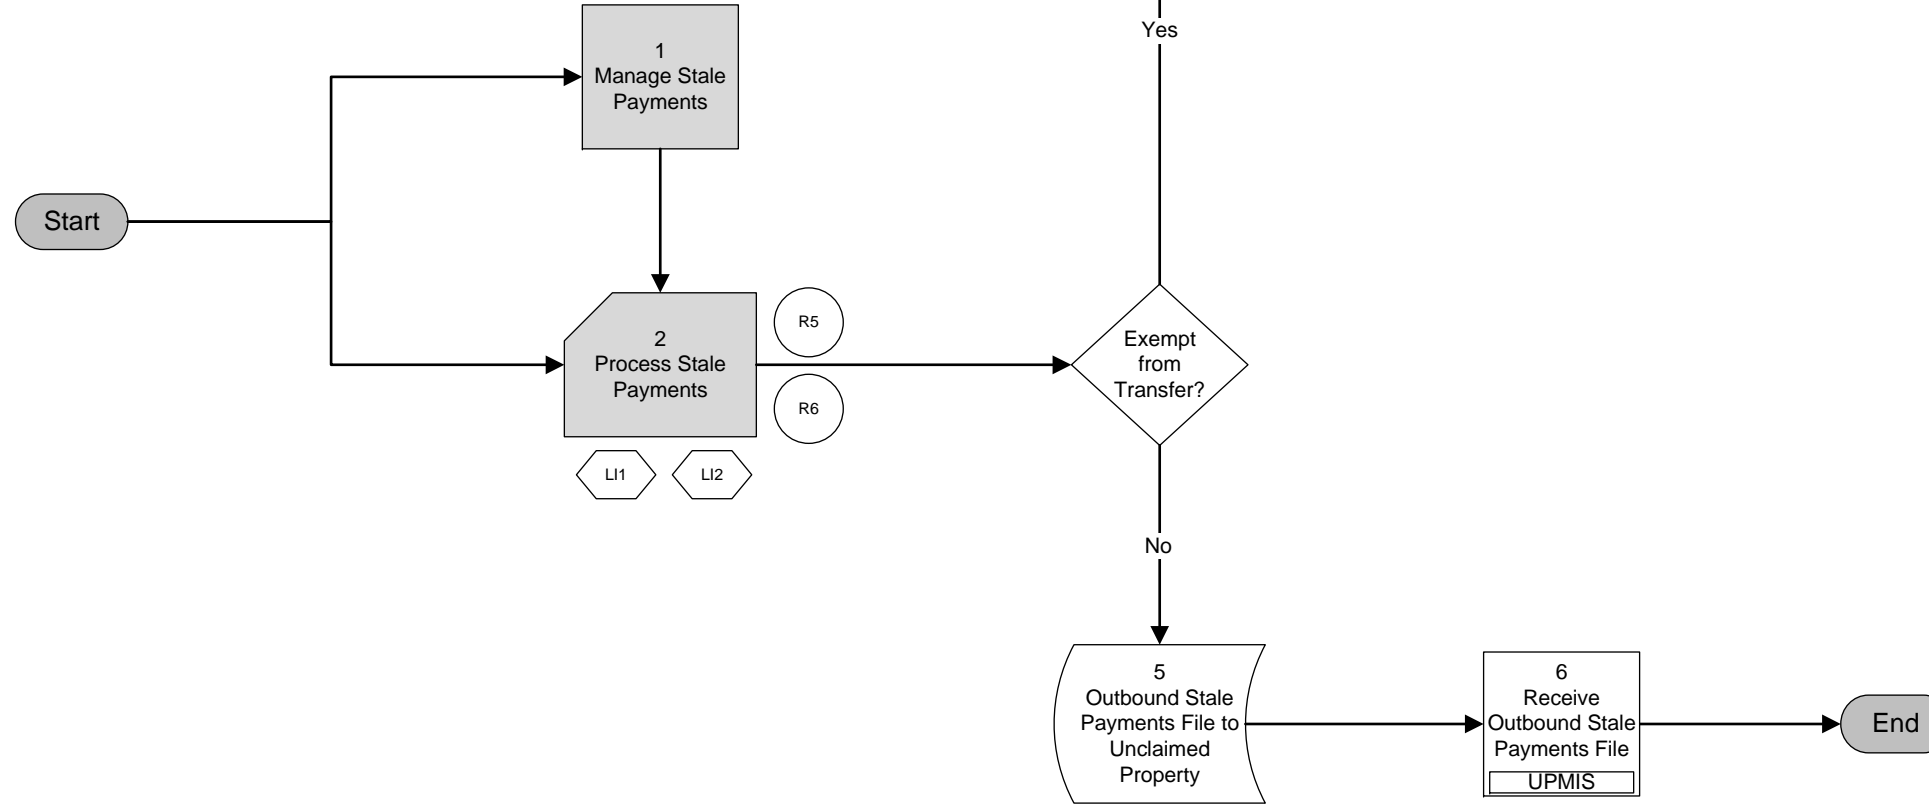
Yes

1
Manage Stale Payments

Start

2
Process Stale Payments

R5

R6

LI1

LI2

Exempt from Transfer?

No

5
Outbound Stale Payments File to Unclaimed Property

6
Receive Outbound Stale Payments File

UPMIS

End